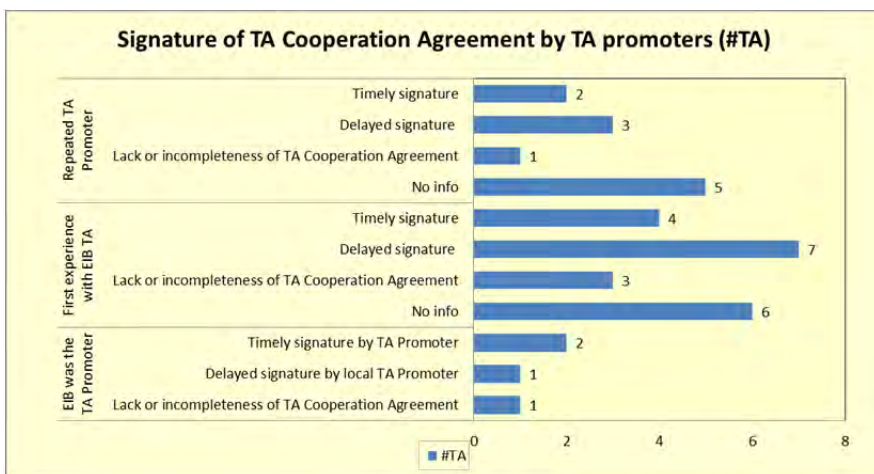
Signature of TA Cooperation Agreement by TA promoters (#TA)

| | | #TA |
|---|---|---|
| Repeated TA Promoter | Timely signature | 2 |
| | Delayed signature | 3 |
| | Lack or incompleteness of TA Cooperation Agreement | 1 |
| | No info | 5 |
| First experience with EIB TA | Timely signature | 4 |
| | Delayed signature | 7 |
| | Lack or incompleteness of TA Cooperation Agreement | 3 |
| | No info | 6 |
| EIB was the TA Promoter | Timely signature by TA Promoter | 2 |
| | Delayed signature by local TA Promoter | 1 |
| | Lack or incompleteness of TA Cooperation Agreement | 1 |

0 2 4 6 8

#TA